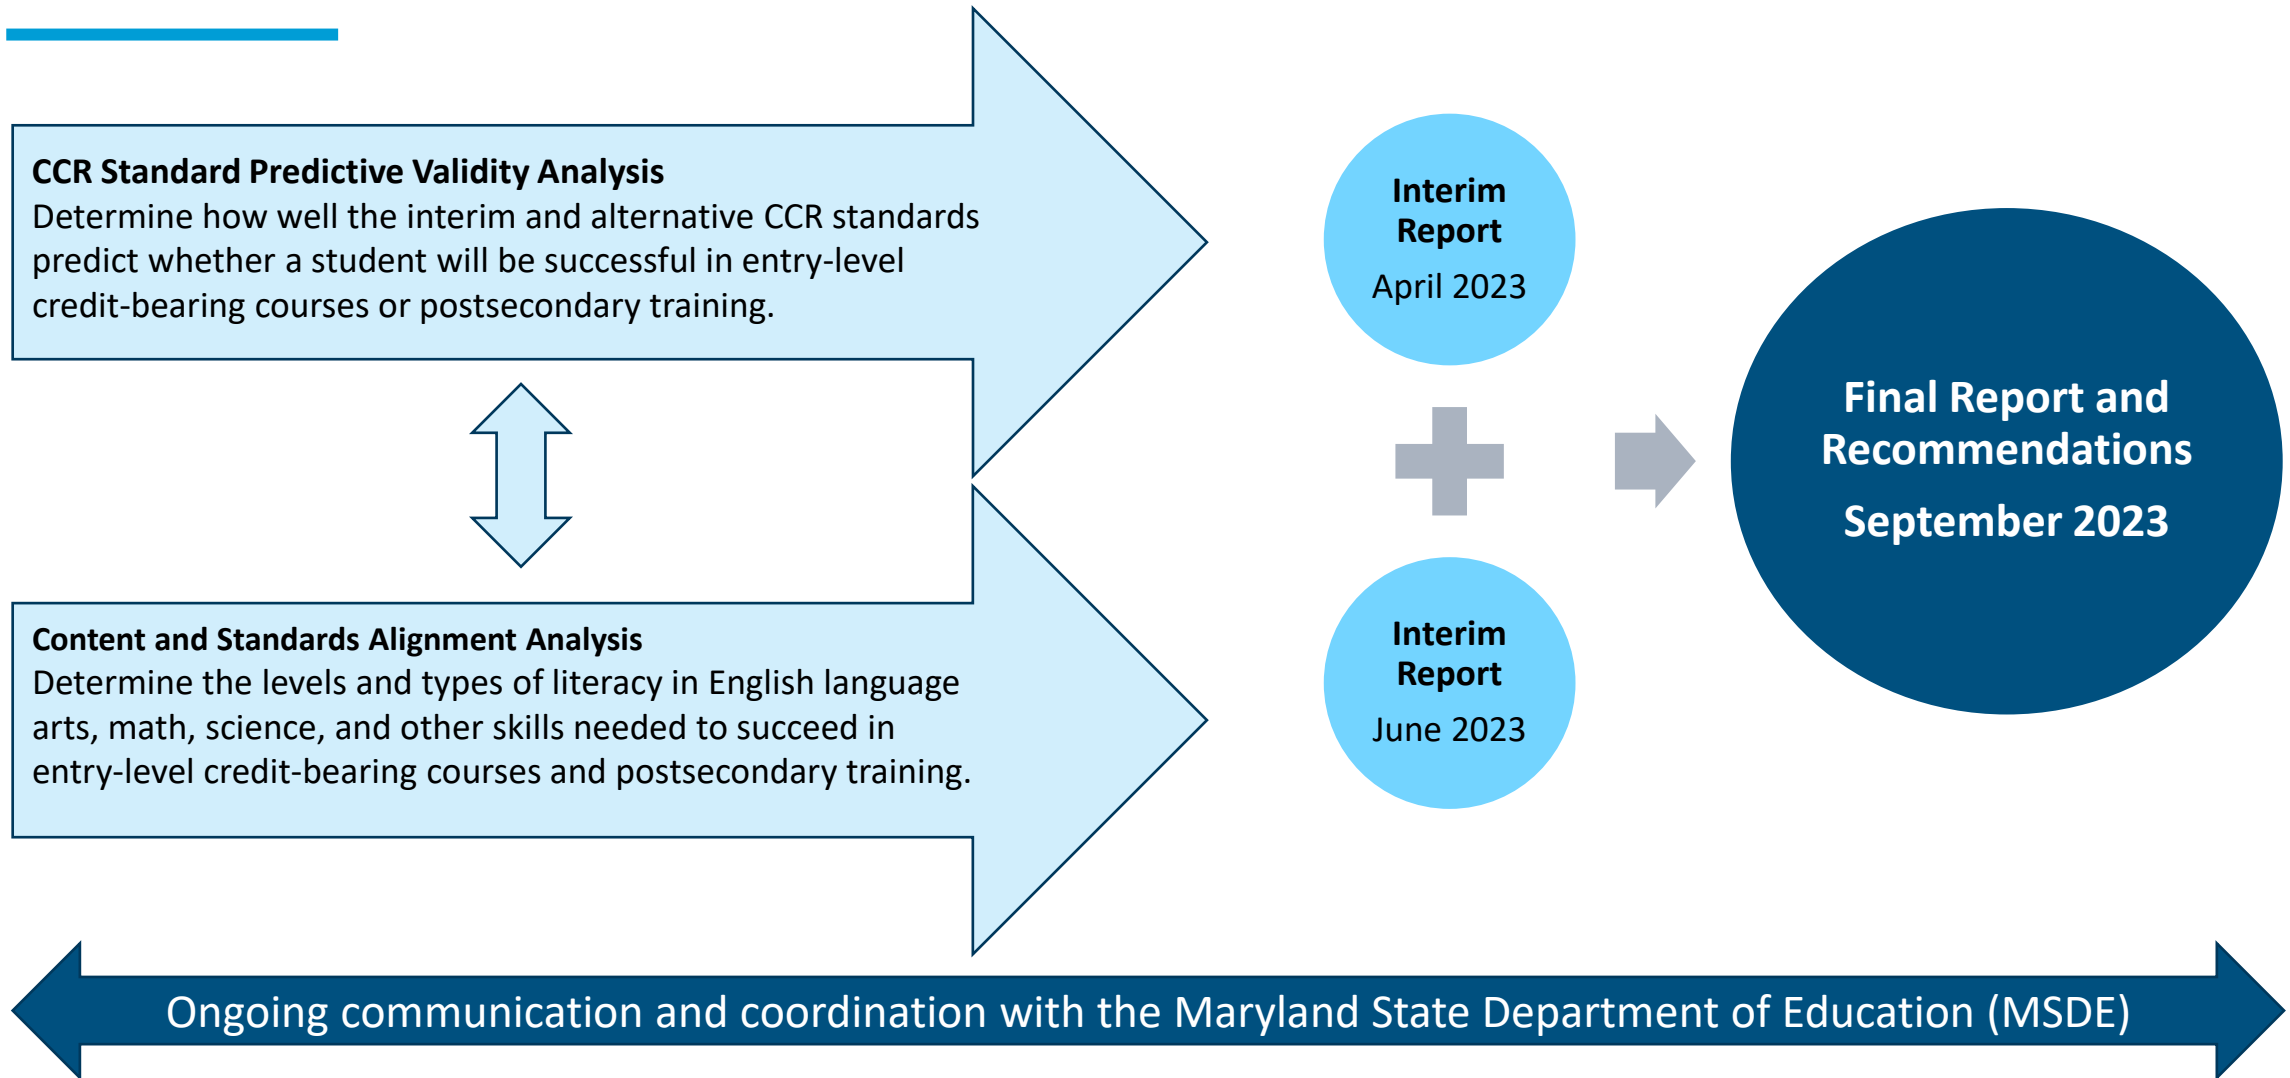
**CCR Standard Predictive Validity Analysis**
Determine how well the interim and alternative CCR standards predict whether a student will be successful in entry-level credit-bearing courses or postsecondary training.

**Content and Standards Alignment Analysis**
Determine the levels and types of literacy in English language arts, math, science, and other skills needed to succeed in entry-level credit-bearing courses and postsecondary training.

**Interim Report**
April 2023

**Interim Report**
June 2023

**Final Report and Recommendations**
**September 2023**

Ongoing communication and coordination with the Maryland State Department of Education (MSDE)